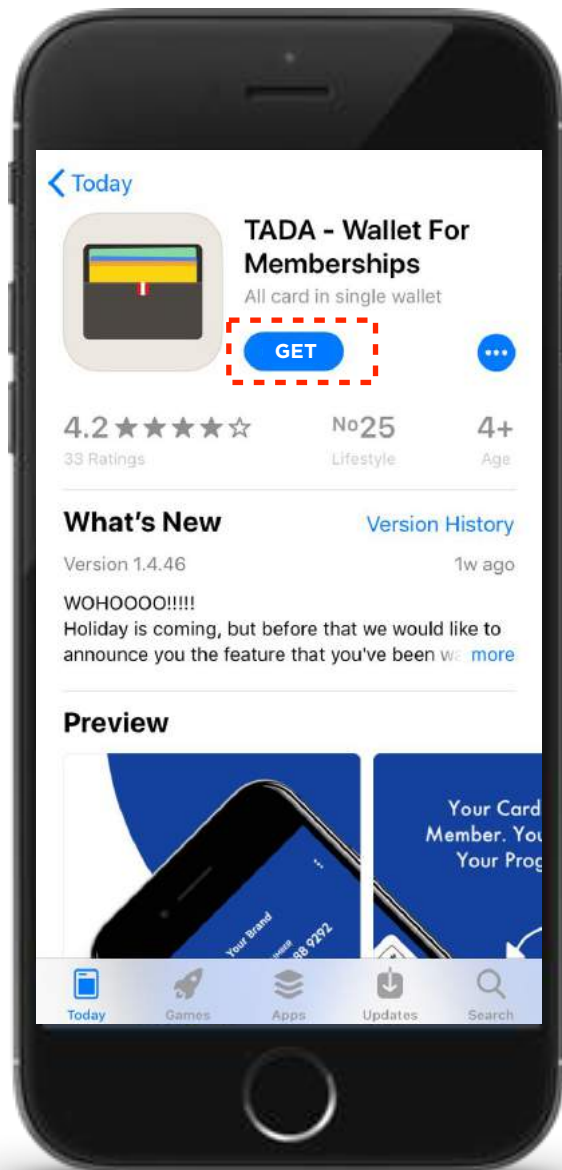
< Today

TADA - Wallet For Memberships

All card in single wallet

GET

•••

4.2 ★★★★☆
33 Ratings

No25
Lifestyle

4+
Age

What's New

Version History

Version 1.4.46

1w ago

WOHOOOO!!!!!
Holiday is coming, but before that we would like to announce you the feature that you've been w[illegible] more

Preview

Your Brand
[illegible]88 9292

Your Card
Member. You
Your Prog

Today Games Apps Updates Search